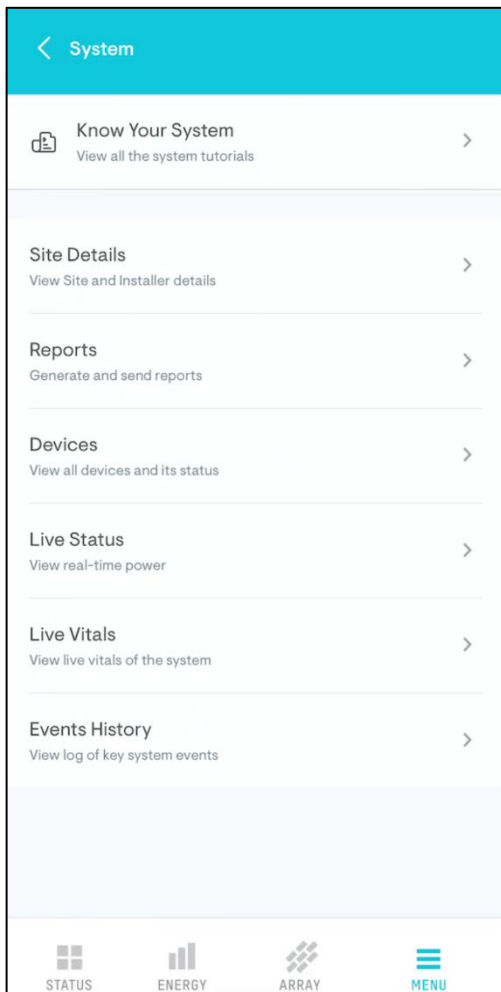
System

Know Your System
View all the system tutorials

Site Details
View Site and Installer details

Reports
Generate and send reports

Devices
View all devices and its status

Live Status
View real-time power

Live Vitals
View live vitals of the system

Events History
View log of key system events

STATUS ENERGY ARRAY MENU